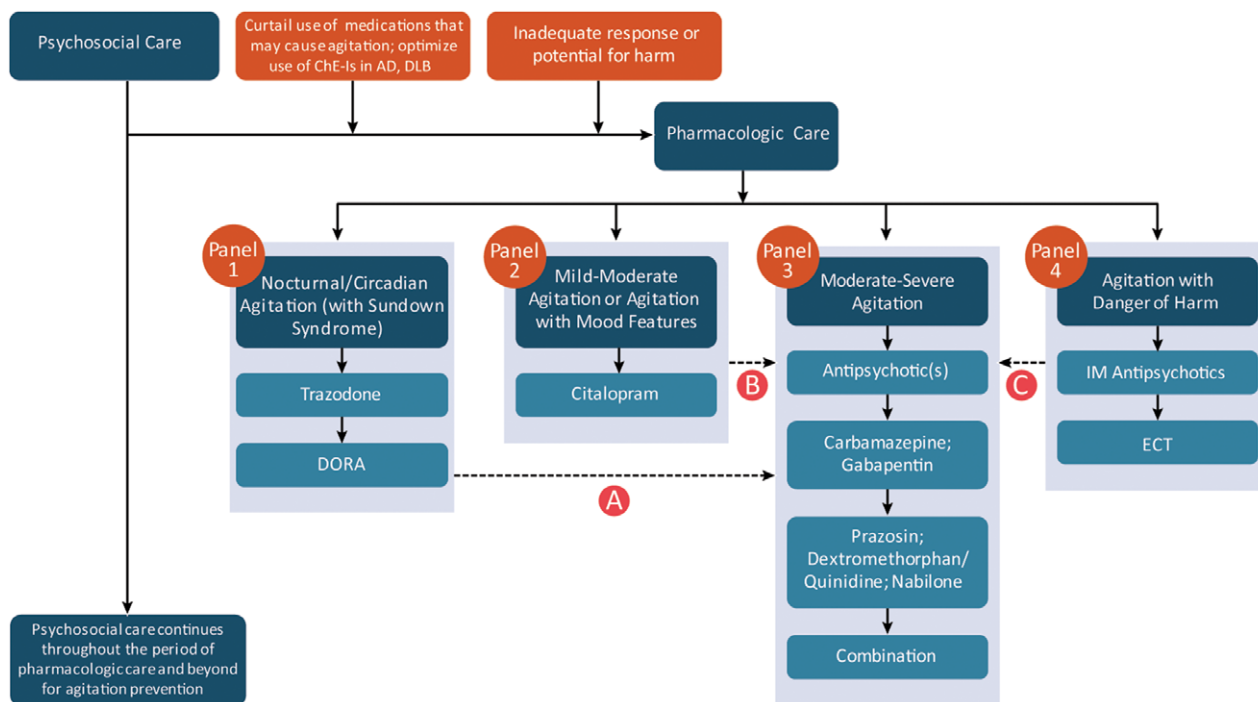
Psychosocial Care

Curtail use of medications that may cause agitation; optimize use of ChE-Is in AD, DLB

Inadequate response or potential for harm

Pharmacologic Care

Panel 1

Nocturnal/Circadian Agitation (with Sundown Syndrome)

Trazodone

DORA

Panel 2

Mild-Moderate Agitation or Agitation with Mood Features

Citalopram

Panel 3

Moderate-Severe Agitation

Antipsychotic(s)

Carbamazepine; Gabapentin

Prazosin; Dextromethorphan/ Quinidine; Nabilone

Combination

Panel 4

Agitation with Danger of Harm

IM Antipsychotics

ECT

A

B

C

Psychosocial care continues throughout the period of pharmacologic care and beyond for agitation prevention